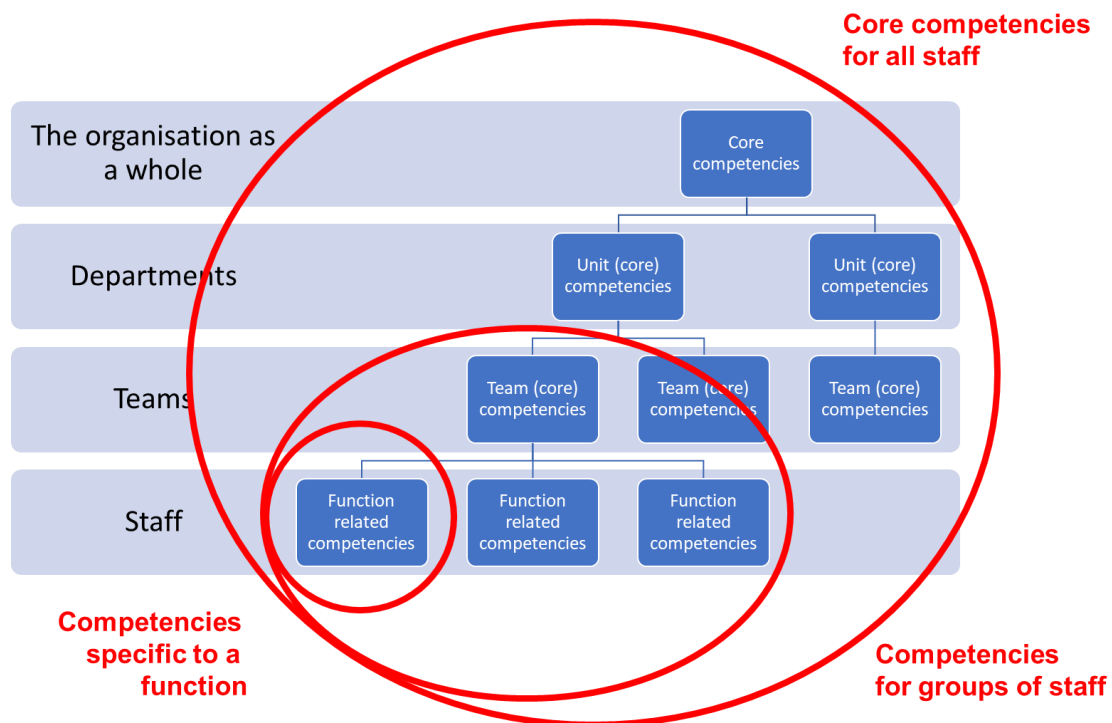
Core competencies for all staff

The organisation as a whole

Core competencies

Departments

Unit (core) competencies

Unit (core) competencies

Teams

Team (core) competencies

Team (core) competencies

Team (core) competencies

Staff

Function related competencies

Function related competencies

Function related competencies

Competencies specific to a function

Competencies for groups of staff